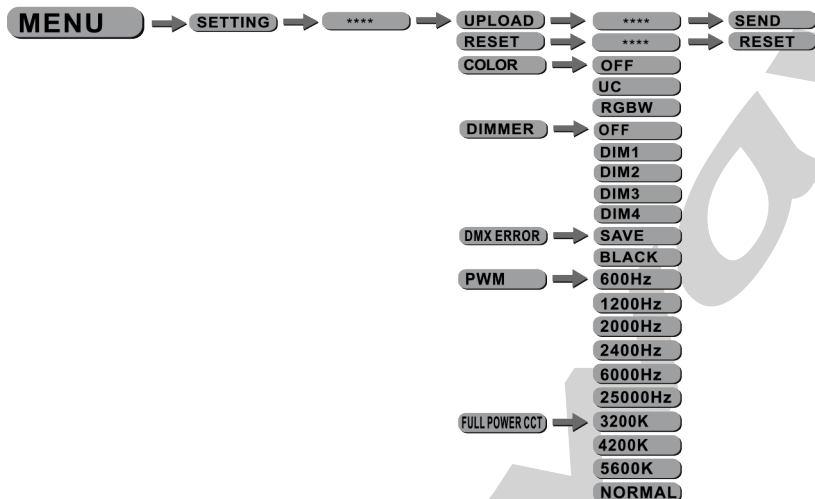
MENU
SETTING
****
UPLOAD
****
SEND
RESET
****
RESET
COLOR
OFF
UC
RGBW
DIMMER
OFF
DIM1
DIM2
DIM3
DIM4
DMX ERROR
SAVE
BLACK
PWM
600Hz
1200Hz
2000Hz
2400Hz
6000Hz
25000Hz
FULL POWER CCT
3200K
4200K
5600K
NORMAL